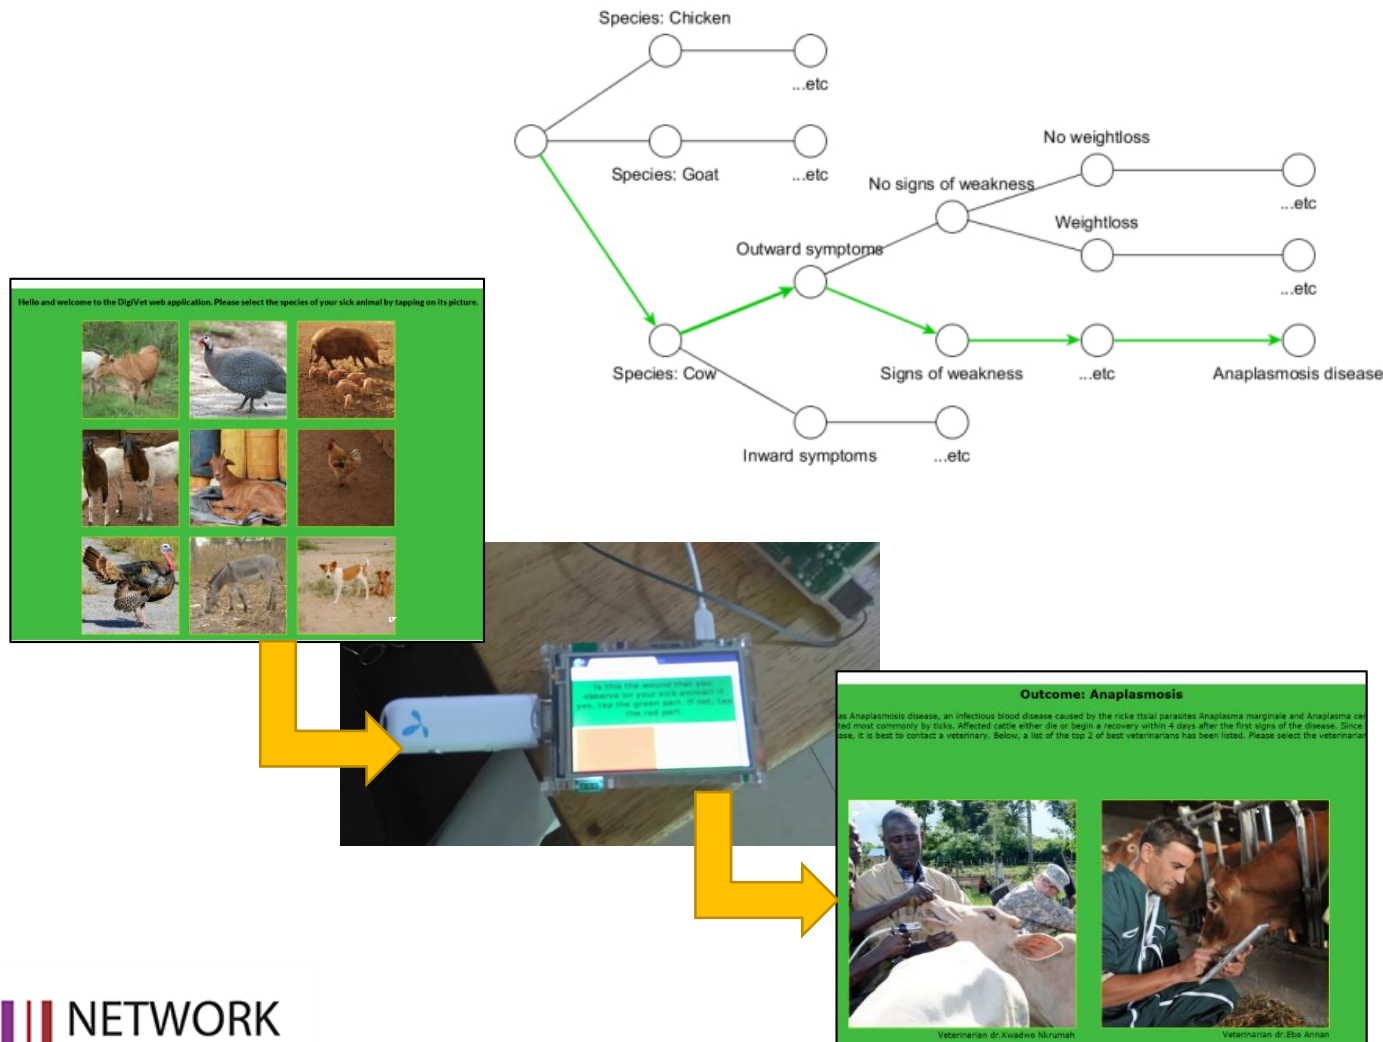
Species: Chicken

...etc

Species: Goat

...etc

No weightloss

No signs of weakness

...etc

Weightloss

Outward symptoms

...etc

Species: Cow

Signs of weakness

...etc

Anaplasmosis disease

Inward symptoms

...etc

Hello and welcome to the DigiVet web application. Please select the species of your sick animal by tapping on its picture.

Is this the wound that you observe on your sick animal? If yes, tap the green part. If not, tap the red part.

Outcome: Anaplasmosis

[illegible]as Anaplasmosis disease, an infectious blood disease caused by the ricke ttsial parasites Anaplasma marginale and Anaplasma ce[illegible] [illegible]ted most commonly by ticks. Affected cattle either die or begin a recovery within 4 days after the first signs of the disease. Since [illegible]ase, it is best to contact a veterinary. Below, a list of the top 2 of best veterinarians has been listed. Please select the veterinarian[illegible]

Veterinarian dr.Kwadwo Nkrumah

Veterinarian dr.Ebo Annan

NETWORK